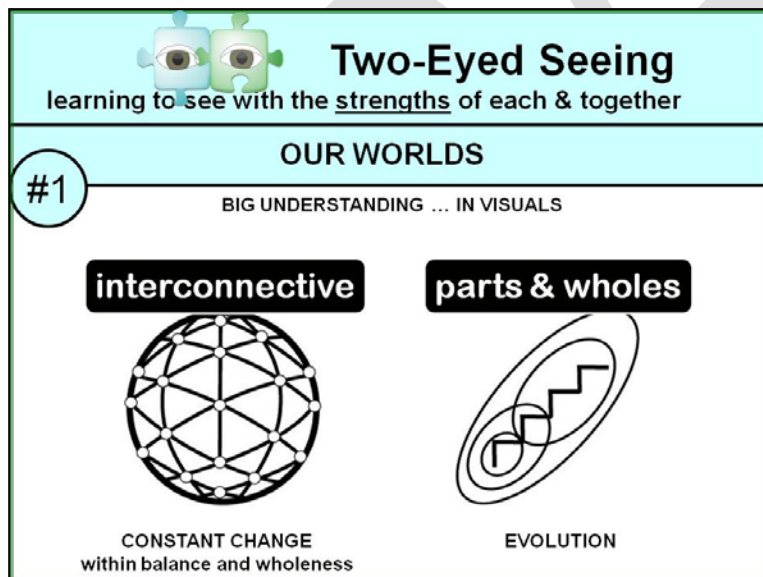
Two-Eyed Seeing
learning to see with the strengths of each & together

OUR WORLDS

#1

BIG UNDERSTANDING … IN VISUALS

interconnective

parts & wholes

CONSTANT CHANGE
within balance and wholeness

EVOLUTION